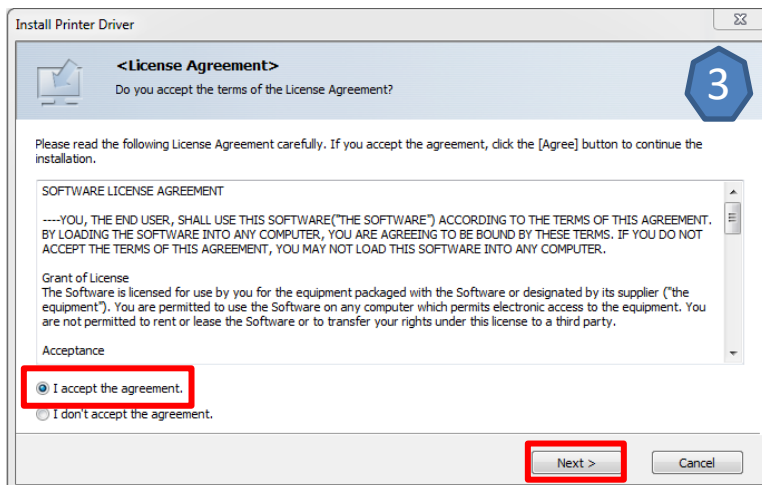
Install Printer Driver

<License Agreement>
Do you accept the terms of the License Agreement?

3

Please read the following License Agreement carefully. If you accept the agreement, click the [Agree] button to continue the installation.

SOFTWARE LICENSE AGREEMENT

----YOU, THE END USER, SHALL USE THIS SOFTWARE("THE SOFTWARE") ACCORDING TO THE TERMS OF THIS AGREEMENT. BY LOADING THE SOFTWARE INTO ANY COMPUTER, YOU ARE AGREEING TO BE BOUND BY THESE TERMS. IF YOU DO NOT ACCEPT THE TERMS OF THIS AGREEMENT, YOU MAY NOT LOAD THIS SOFTWARE INTO ANY COMPUTER.

Grant of License
The Software is licensed for use by you for the equipment packaged with the Software or designated by its supplier ("the equipment"). You are permitted to use the Software on any computer which permits electronic access to the equipment. You are not permitted to rent or lease the Software or to transfer your rights under this license to a third party.

Acceptance

I accept the agreement.
I don't accept the agreement.

Next >
Cancel